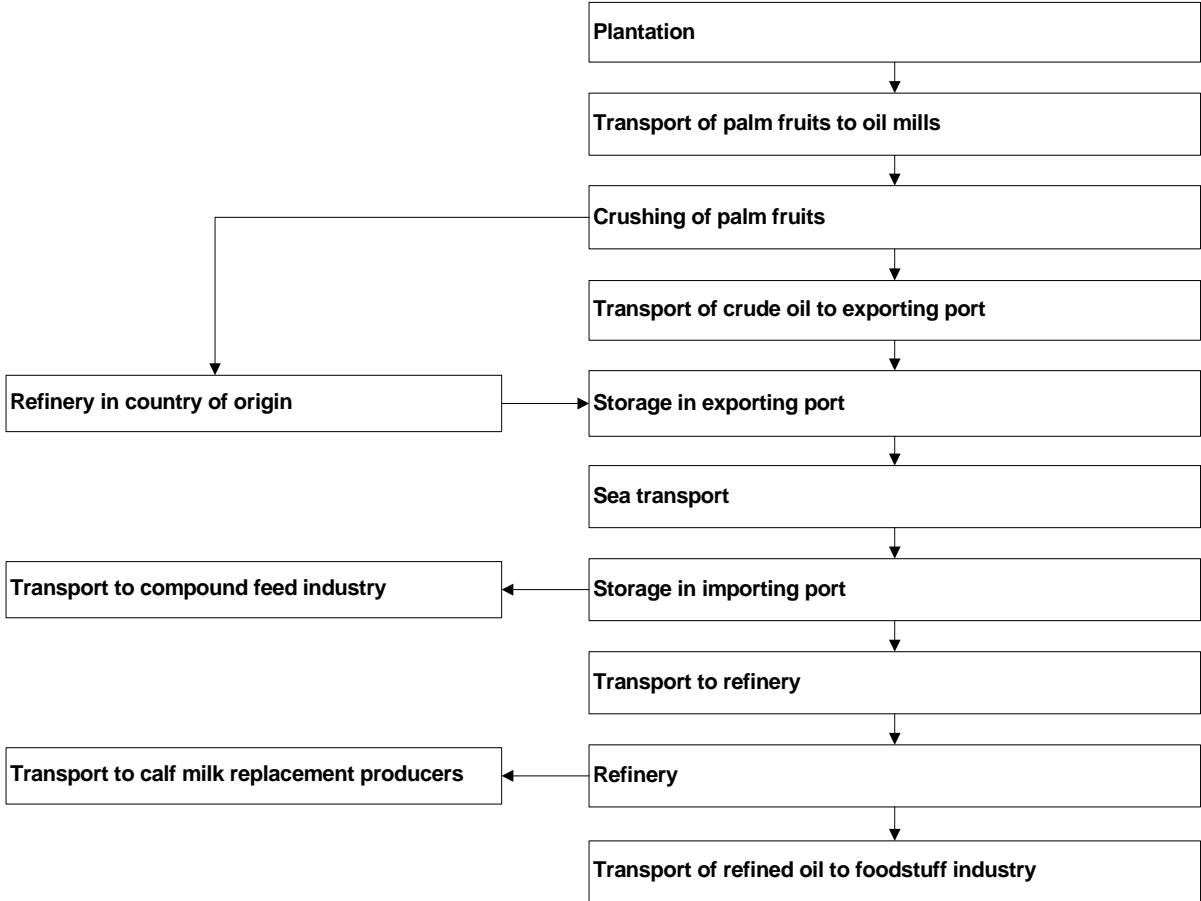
Plantation

Transport of palm fruits to oil mills

Crushing of palm fruits

Transport of crude oil to exporting port

Refinery in country of origin

Storage in exporting port

Sea transport

Transport to compound feed industry

Storage in importing port

Transport to refinery

Transport to calf milk replacement producers

Refinery

Transport of refined oil to foodstuff industry